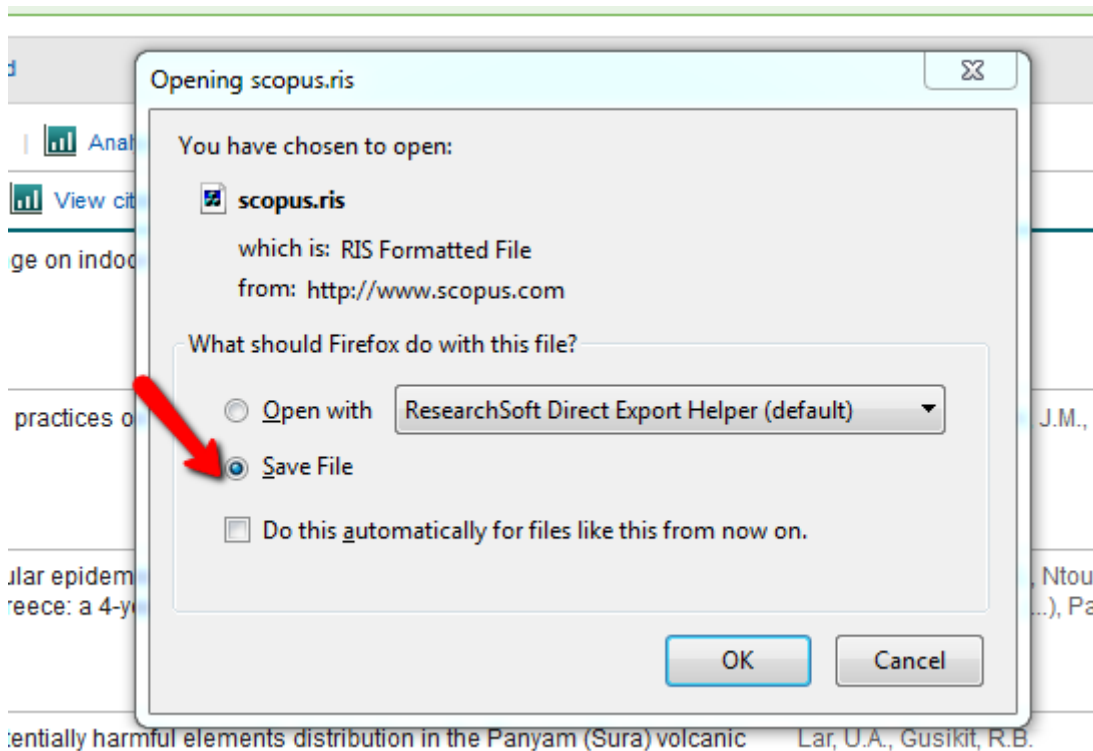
d

Opening scopus.ris

You have chosen to open:

scopus.ris

which is: RIS Formatted File

from: http://www.scopus.com

What should Firefox do with this file?

Open with ResearchSoft Direct Export Helper (default)

Save File

Do this automatically for files like this from now on.

OK Cancel

Anal

View cit

ge on indoo

practices o

J.M.,

ular epidem
reece: a 4-y

, Ntou
...), Pa

tentially harmful elements distribution in the Panyam (Sura) volcanic

Lar, U.A., Gusikit, R.B.